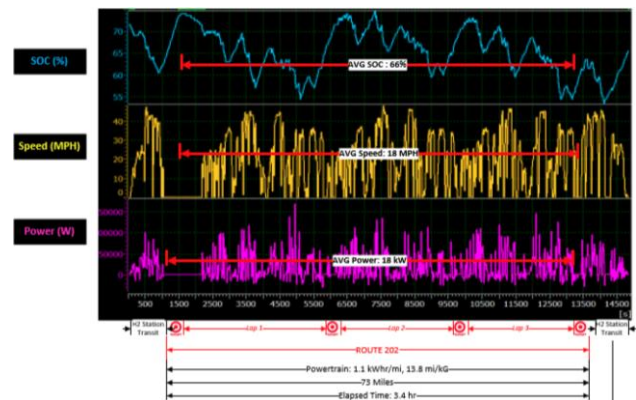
SOC (%)

Speed (MPH)

Power (W)

70
65
60
55

AVG SOC : 66%

40
35
30
25
20
15
10
5
0

AVG Speed: 18 MPH

150000
100000
50000
0

AVG Power: 18 kW

500 1500 2500 3500 4500 5500 6500 7500 8500 9500 10500 11500 12500 13500 14500 [s]

H2 Station Transit

Lap 1

Lap 2

Lap 3

H2 Station Transit

ROUTE 202

Powertrain: 1.1 kWhr/mi, 13.8 mi/kG

73 Miles

Elapsed Time: 3.4 hr